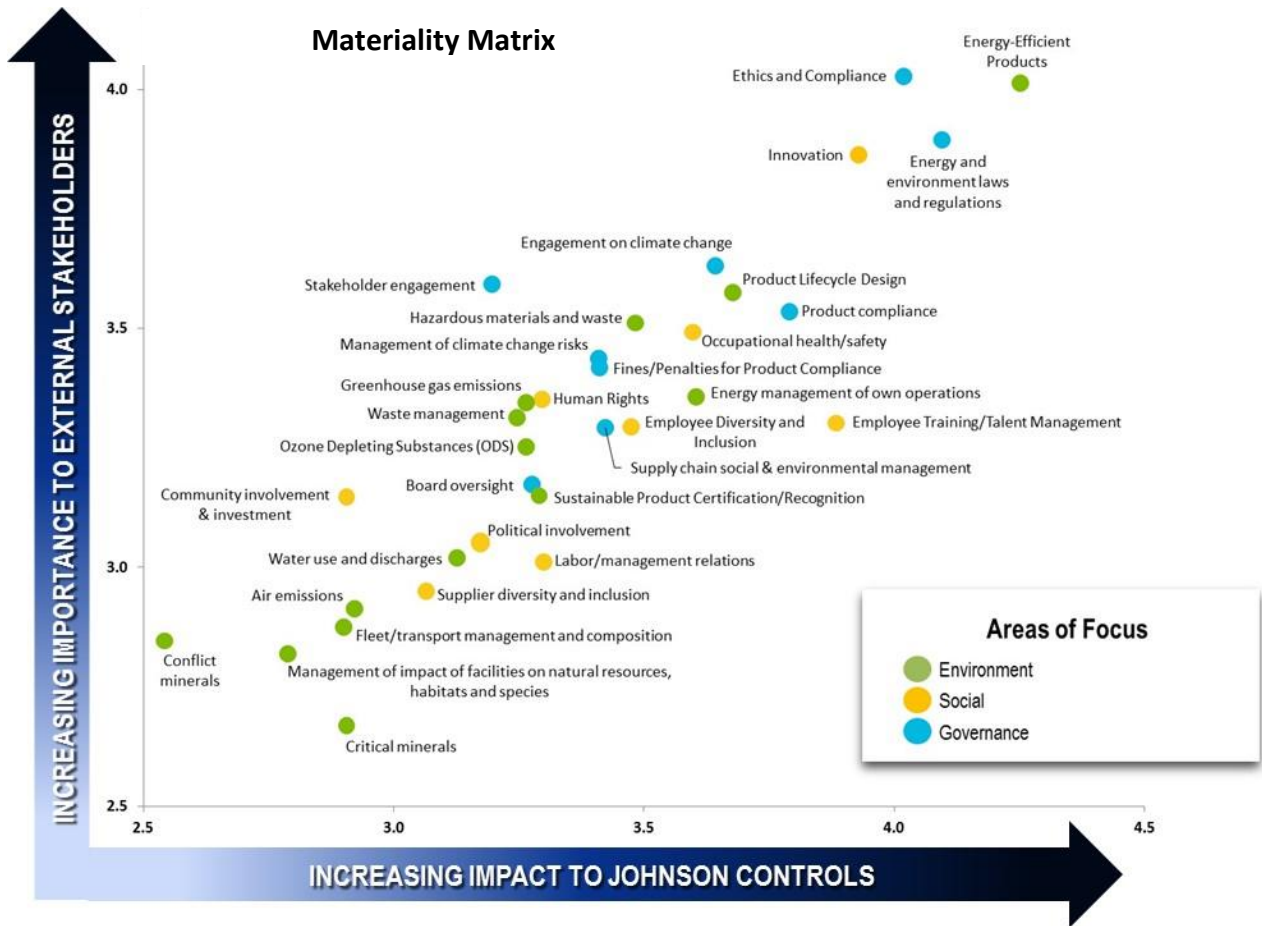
Materiality Matrix

INCREASING IMPORTANCE TO EXTERNAL STAKEHOLDERS

4.0

3.5

3.0

2.5

Energy-Efficient Products

Ethics and Compliance

Innovation

Energy and environment laws and regulations

Engagement on climate change

Stakeholder engagement

Product Lifecycle Design

Product compliance

Hazardous materials and waste

Occupational health/safety

Management of climate change risks

Fines/Penalties for Product Compliance

Greenhouse gas emissions

Human Rights

Energy management of own operations

Waste management

Employee Diversity and Inclusion

Employee Training/Talent Management

Ozone Depleting Substances (ODS)

Supply chain social & environmental management

Board oversight

Sustainable Product Certification/Recognition

Community involvement & investment

Political involvement

Water use and discharges

Labor/management relations

Supplier diversity and inclusion

Air emissions

Fleet/transport management and composition

Conflict minerals

Management of impact of facilities on natural resources, habitats and species

Critical minerals

Areas of Focus

Environment

Social

Governance

2.5

3.0

3.5

4.0

4.5

INCREASING IMPACT TO JOHNSON CONTROLS